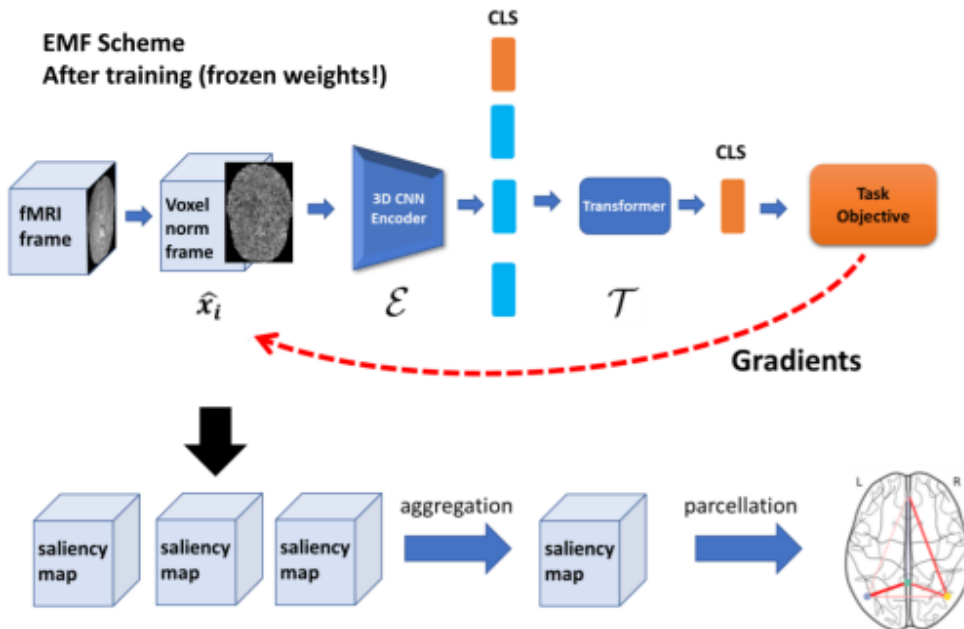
EMF Scheme
After training (frozen weights!)

fMRI frame

Voxel norm frame

$\hat{x}_i$

3D CNN Encoder

$\mathcal{E}$

CLS

Transformer

$\mathcal{T}$

CLS

Task Objective

Gradients

saliency map

saliency map

saliency map

aggregation

saliency map

parcellation

L

R